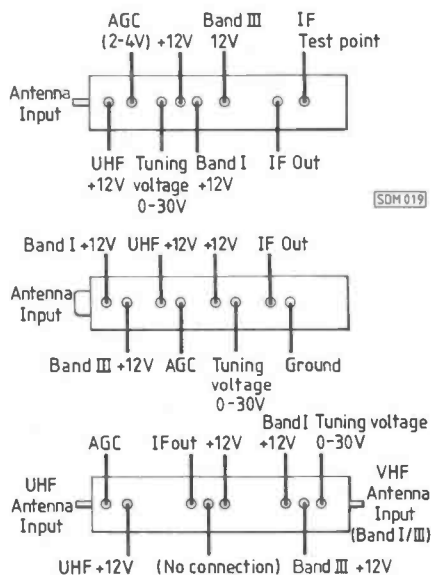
AGC (2-4V) +12V Band III 12V IF Test point

Antenna Input

UHF +12V Tuning voltage 0-30V Band I +12V IF Out

SDM 019

Band I +12V UHF +12V +12V IF Out

Antenna Input

Band III +12V AGC Tuning voltage 0-30V Ground

AGC IFout +12V Band I +12V Tuning voltage 0-30V

UHF Antenna Input

VHF Antenna Input (Band I/III)

UHF +12V (No connection) Band III +12V